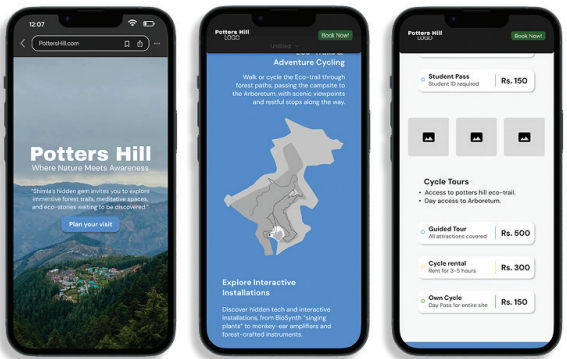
12:07

PottersHill.com

Potters Hill
Where Nature Meets Awareness

"Shimla's hidden gem invites you to explore immersive forest trails, meditative spaces, and eco-stories waiting to be discovered."

Plan your visit

Potters Hill LOGO
Book Now!

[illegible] Adventure Cycling

Walk or cycle the Eco-trail through forest paths, passing the campsite to the Arboretum, with scenic viewpoints and restful stops along the way.

Explore Interactive Installations

Discover hidden tech and interactive installations, from BioSynth "singing plants" to monkey-ear amplifiers and forest-crafted instruments.

Potters Hill LOGO
Book Now!

Student Pass
Student ID required
Rs. 150

Cycle Tours
• Access to potters hill eco-trail.
• Day access to Arboretum.

Guided Tour
All attractions covered
Rs. 500

Cycle rental
Rent for 3-5 hours
Rs. 300

Own Cycle
Day Pass for entire site
Rs. 150